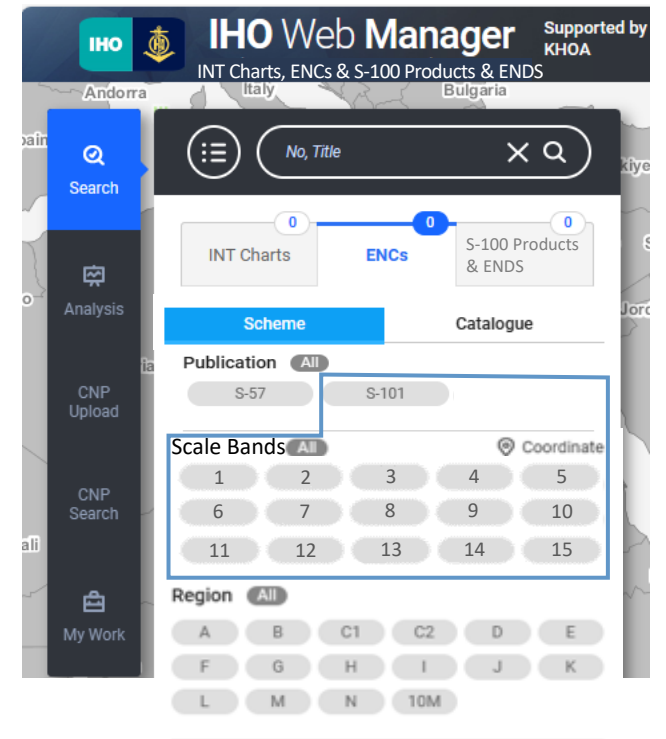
IHO

IHO Web Manager

Supported by KHOA

INT Charts, ENCs & S-100 Products & ENDS

Andorra Italy Bulgaria

Search

Analysis

CNP Upload

CNP Search

My Work

No, Title

0 INT Charts

0 ENCs

0 S-100 Products & ENDS

Scheme

Catalogue

Publication All

S-57

S-101

Scale Bands All

Coordinate

| 1 | 2 | 3 | 4 | 5 |
|---|---|---|---|---|
| 6 | 7 | 8 | 9 | 10 |
| 11 | 12 | 13 | 14 | 15 |

Region All

| A | B | C1 | C2 | D | E |
|---|---|---|---|---|---|
| F | G | H | I | J | K |
| L | M | N | 10M | | |